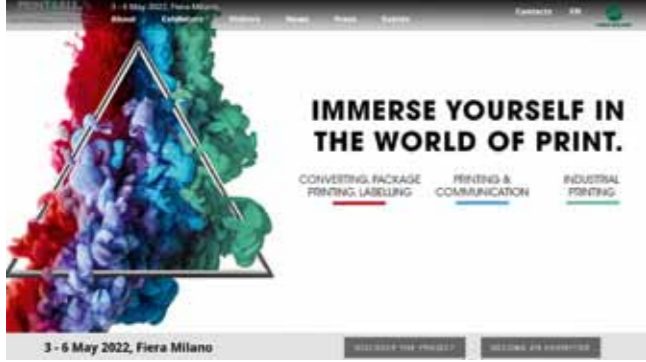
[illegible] 3 - 6 May 2022, Fiera Milano
About Exhibitors Visitors News Press Events
Contacts EN

IMMERSE YOURSELF IN THE WORLD OF PRINT.

CONVERTING, PACKAGE PRINTING, LABELLING

PRINTING & COMMUNICATION

INDUSTRIAL PRINTING

3 - 6 May 2022, Fiera Milano
DISCOVER THE PROJECT
BECOME AN EXHIBITOR